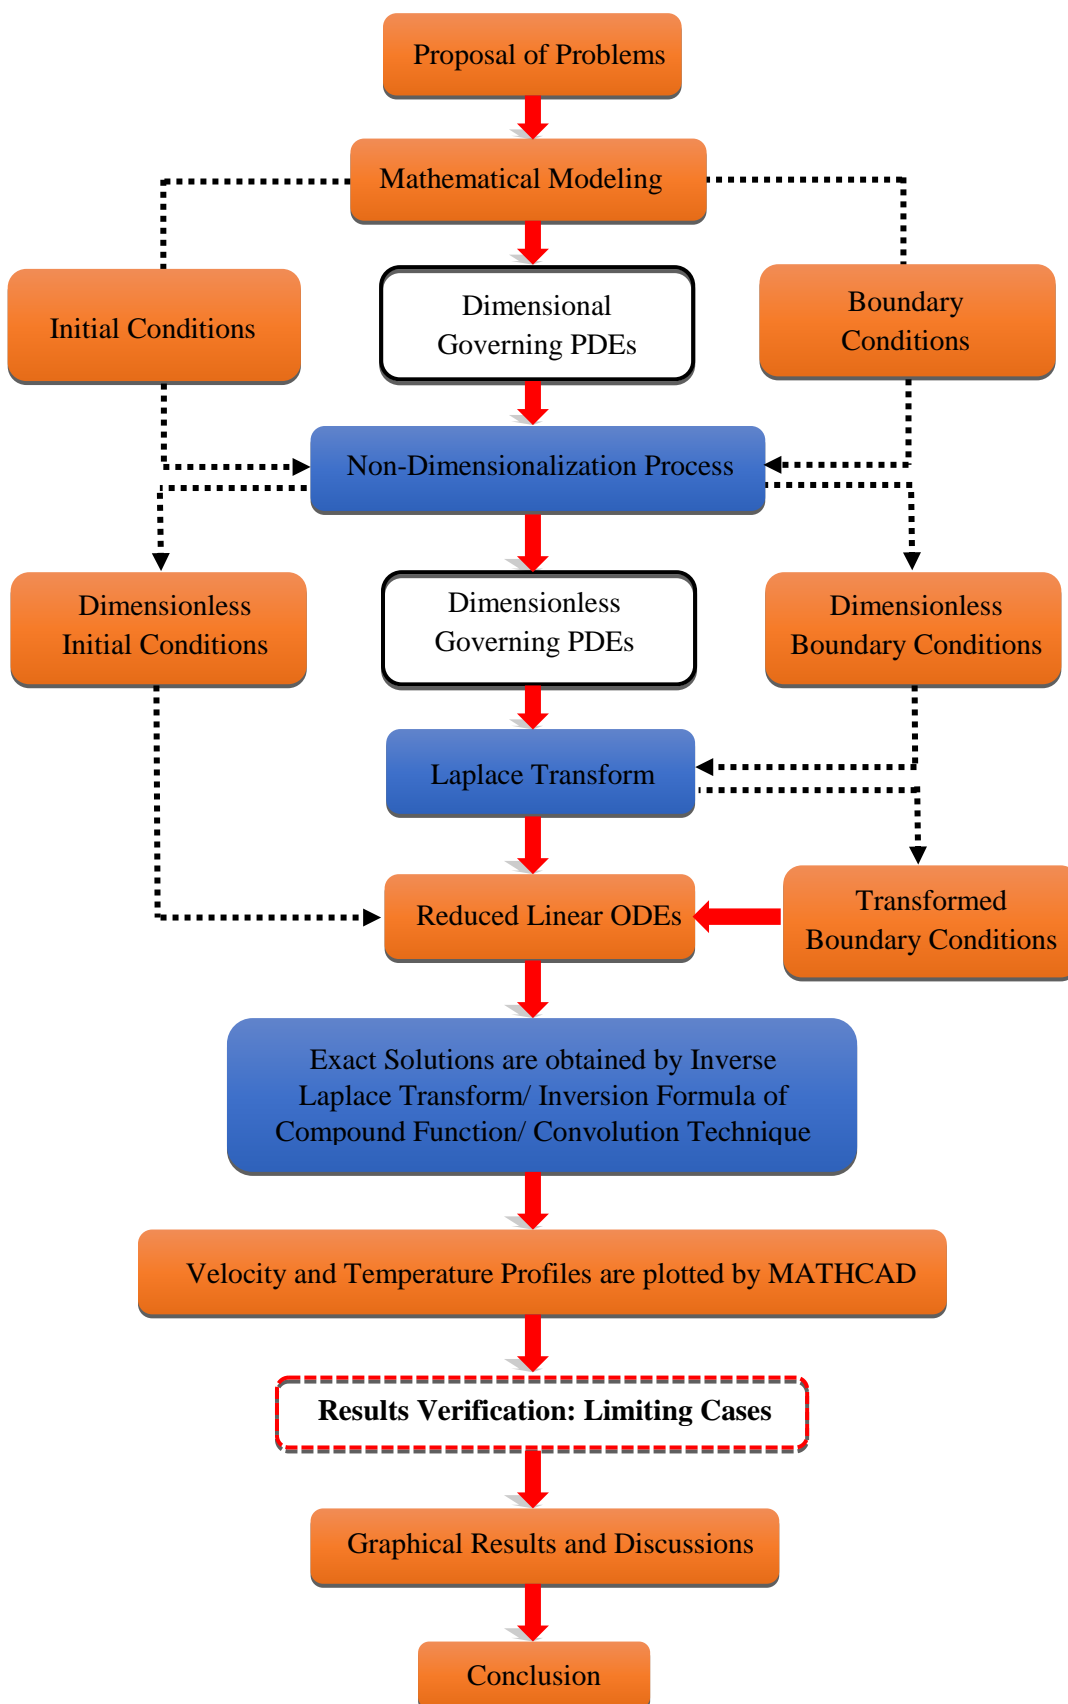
Proposal of Problems

Mathematical Modeling

Initial Conditions

Dimensional Governing PDEs

Boundary Conditions

Non-Dimensionalization Process

Dimensionless Initial Conditions

Dimensionless Governing PDEs

Dimensionless Boundary Conditions

Laplace Transform

Reduced Linear ODEs

Transformed Boundary Conditions

Exact Solutions are obtained by Inverse Laplace Transform/ Inversion Formula of Compound Function/ Convolution Technique

Velocity and Temperature Profiles are plotted by MATHCAD

Results Verification: Limiting Cases

Graphical Results and Discussions

Conclusion